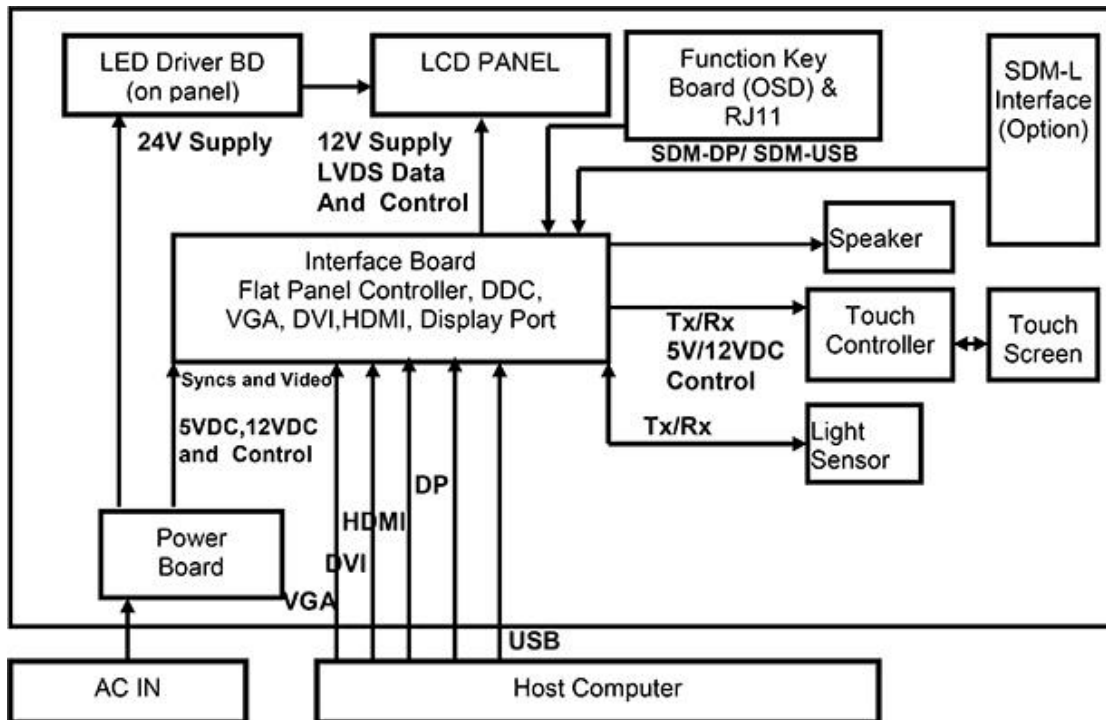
LED Driver BD (on panel)

LCD PANEL

Function Key Board (OSD) & RJ11

SDM-L Interface (Option)

24V Supply

12V Supply LVDS Data And Control

SDM-DP/ SDM-USB

Interface Board
Flat Panel Controller, DDC, VGA, DVI,HDMI, Display Port

Speaker

Tx/Rx 5V/12VDC Control

Touch Controller

Touch Screen

Syncs and Video

5VDC,12VDC and Control

Tx/Rx

Light Sensor

DP

HDMI

DVI

Power Board

VGA

USB

AC IN

Host Computer